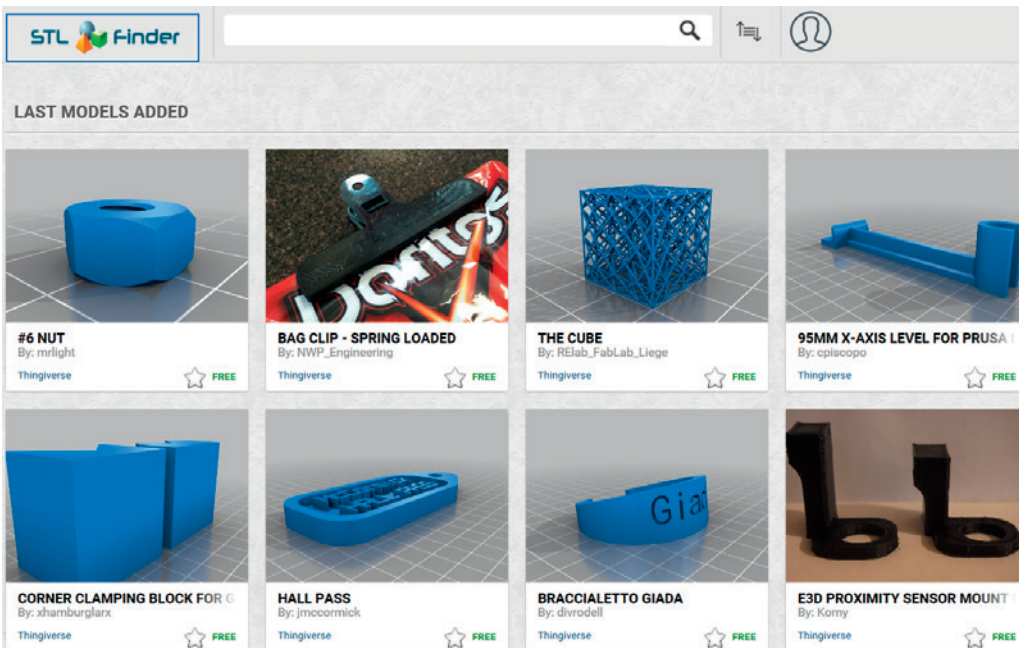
STL Finder

LAST MODELS ADDED

#6 NUT
By: mrlight
Thingiverse
FREE

BAG CLIP - SPRING LOADED
By: NWP_Engineering
Thingiverse
FREE

THE CUBE
By: RElab_FabLab_Liege
Thingiverse
FREE

95MM X-AXIS LEVEL FOR PRUSA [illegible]
By: cpiscopo
Thingiverse
FREE

CORNER CLAMPING BLOCK FOR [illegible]
By: xhamburglarx
Thingiverse
FREE

HALL PASS
By: jmccormick
Thingiverse
FREE

BRACCIALETTO GIADA
By: divrodell
Thingiverse
FREE

E3D PROXIMITY SENSOR MOUNT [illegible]
By: Korny
Thingiverse
FREE